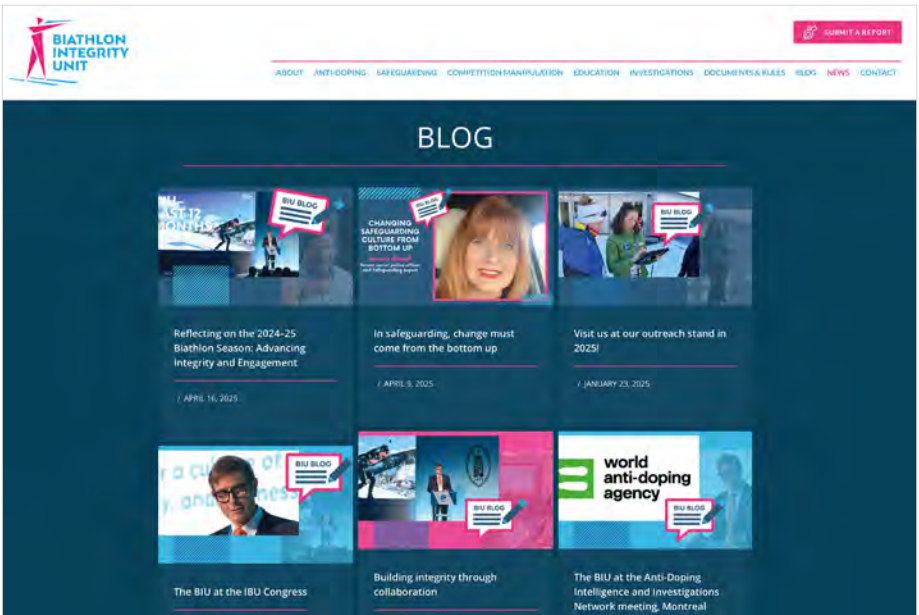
BIATHLON INTEGRITY UNIT

SUBMIT A REPORT

ABOUT ANTI-DOPING SAFEGUARDING COMPETITION MANIPULATION EDUCATION INVESTIGATIONS DOCUMENTS & RULES BLOG NEWS CONTACT

BLOG

BIU BLOG

Reflecting on the 2024-25 Biathlon Season: Advancing Integrity and Engagement

/ APRIL 16, 2025

CHANGING SAFEGUARDING CULTURE FROM BOTTOM UP

BIU BLOG

In safeguarding, change must come from the bottom up

/ APRIL 9, 2025

BIU BLOG

Visit us at our outreach stand in 2025!

/ JANUARY 23, 2025

BIU BLOG

The BIU at the IBU Congress

BIU BLOG

Building integrity through collaboration

world anti-doping agency

BIU BLOG

The BIU at the Anti-Doping Intelligence and Investigations Network meeting, Montreal